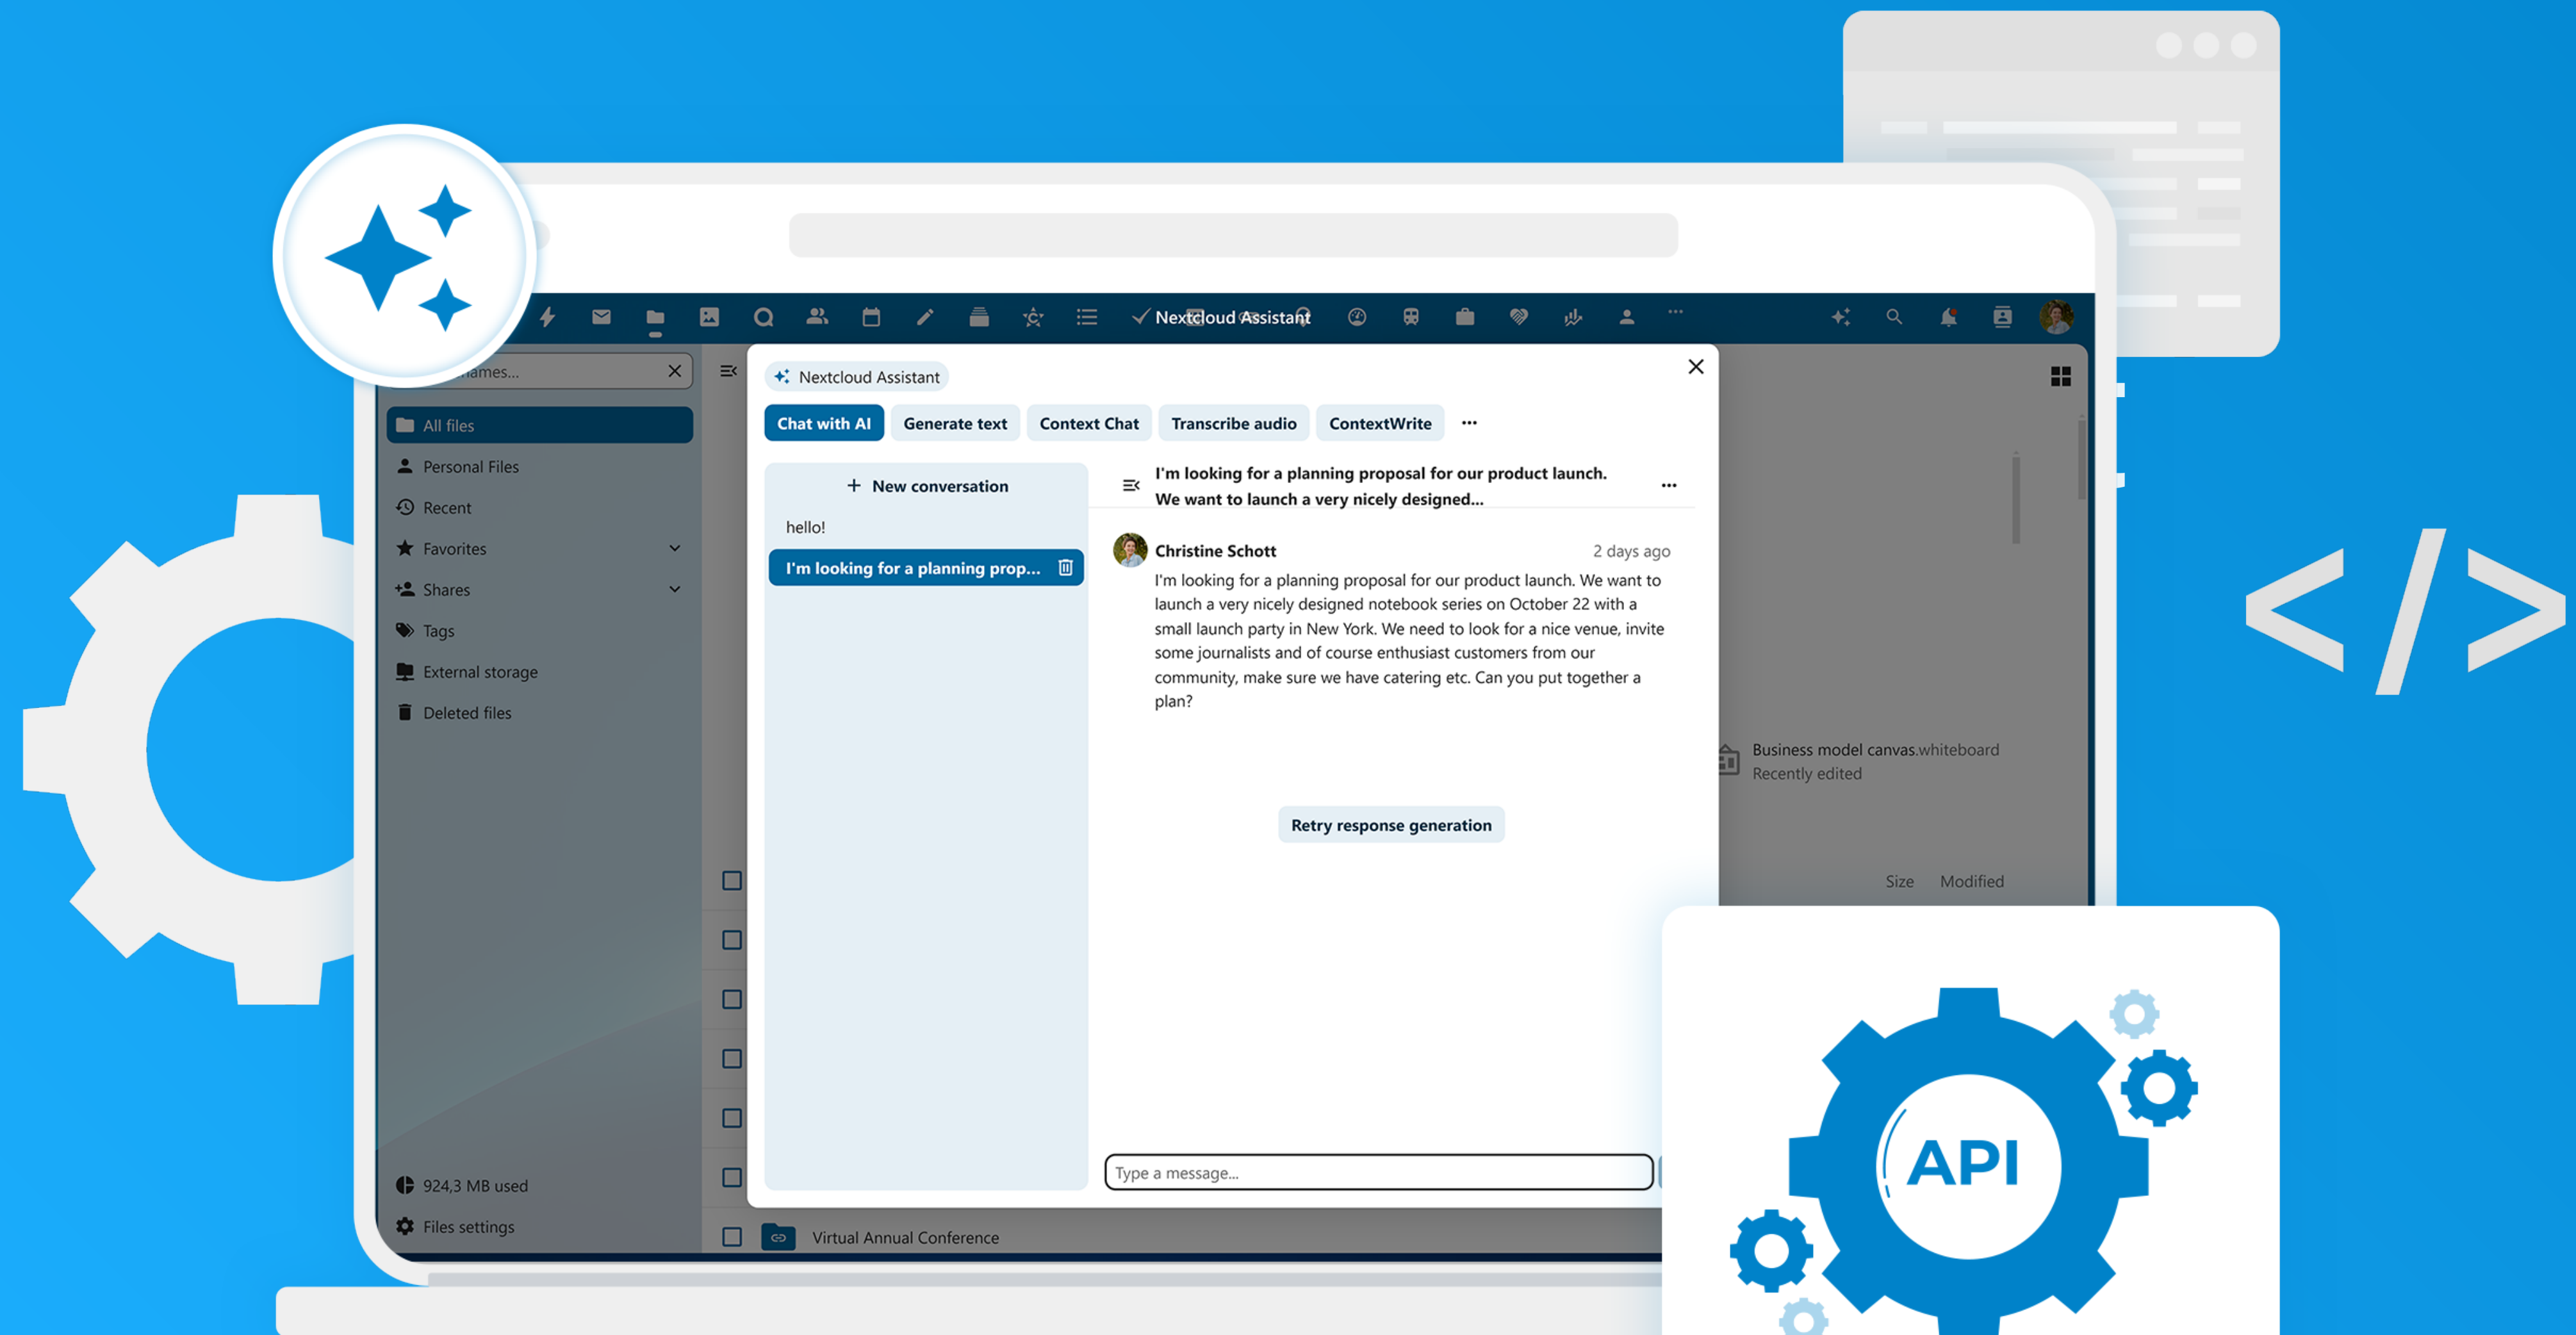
Nextcloud Assistant

names...

All files
Personal Files
Recent
Favorites
Shares
Tags
External storage
Deleted files

924,3 MB used
Files settings

Nextcloud Assistant

Chat with AI | Generate text | Context Chat | Transcribe audio | ContextWrite | ···

+ New conversation

hello!

I'm looking for a planning prop...

I'm looking for a planning proposal for our product launch. We want to launch a very nicely designed...

Christine Schott 2 days ago

I'm looking for a planning proposal for our product launch. We want to launch a very nicely designed notebook series on October 22 with a small launch party in New York. We need to look for a nice venue, invite some journalists and of course enthusiast customers from our community, make sure we have catering etc. Can you put together a plan?

Retry response generation

Type a message...

Business model canvas.whiteboard
Recently edited

Size Modified

Virtual Annual Conference

API